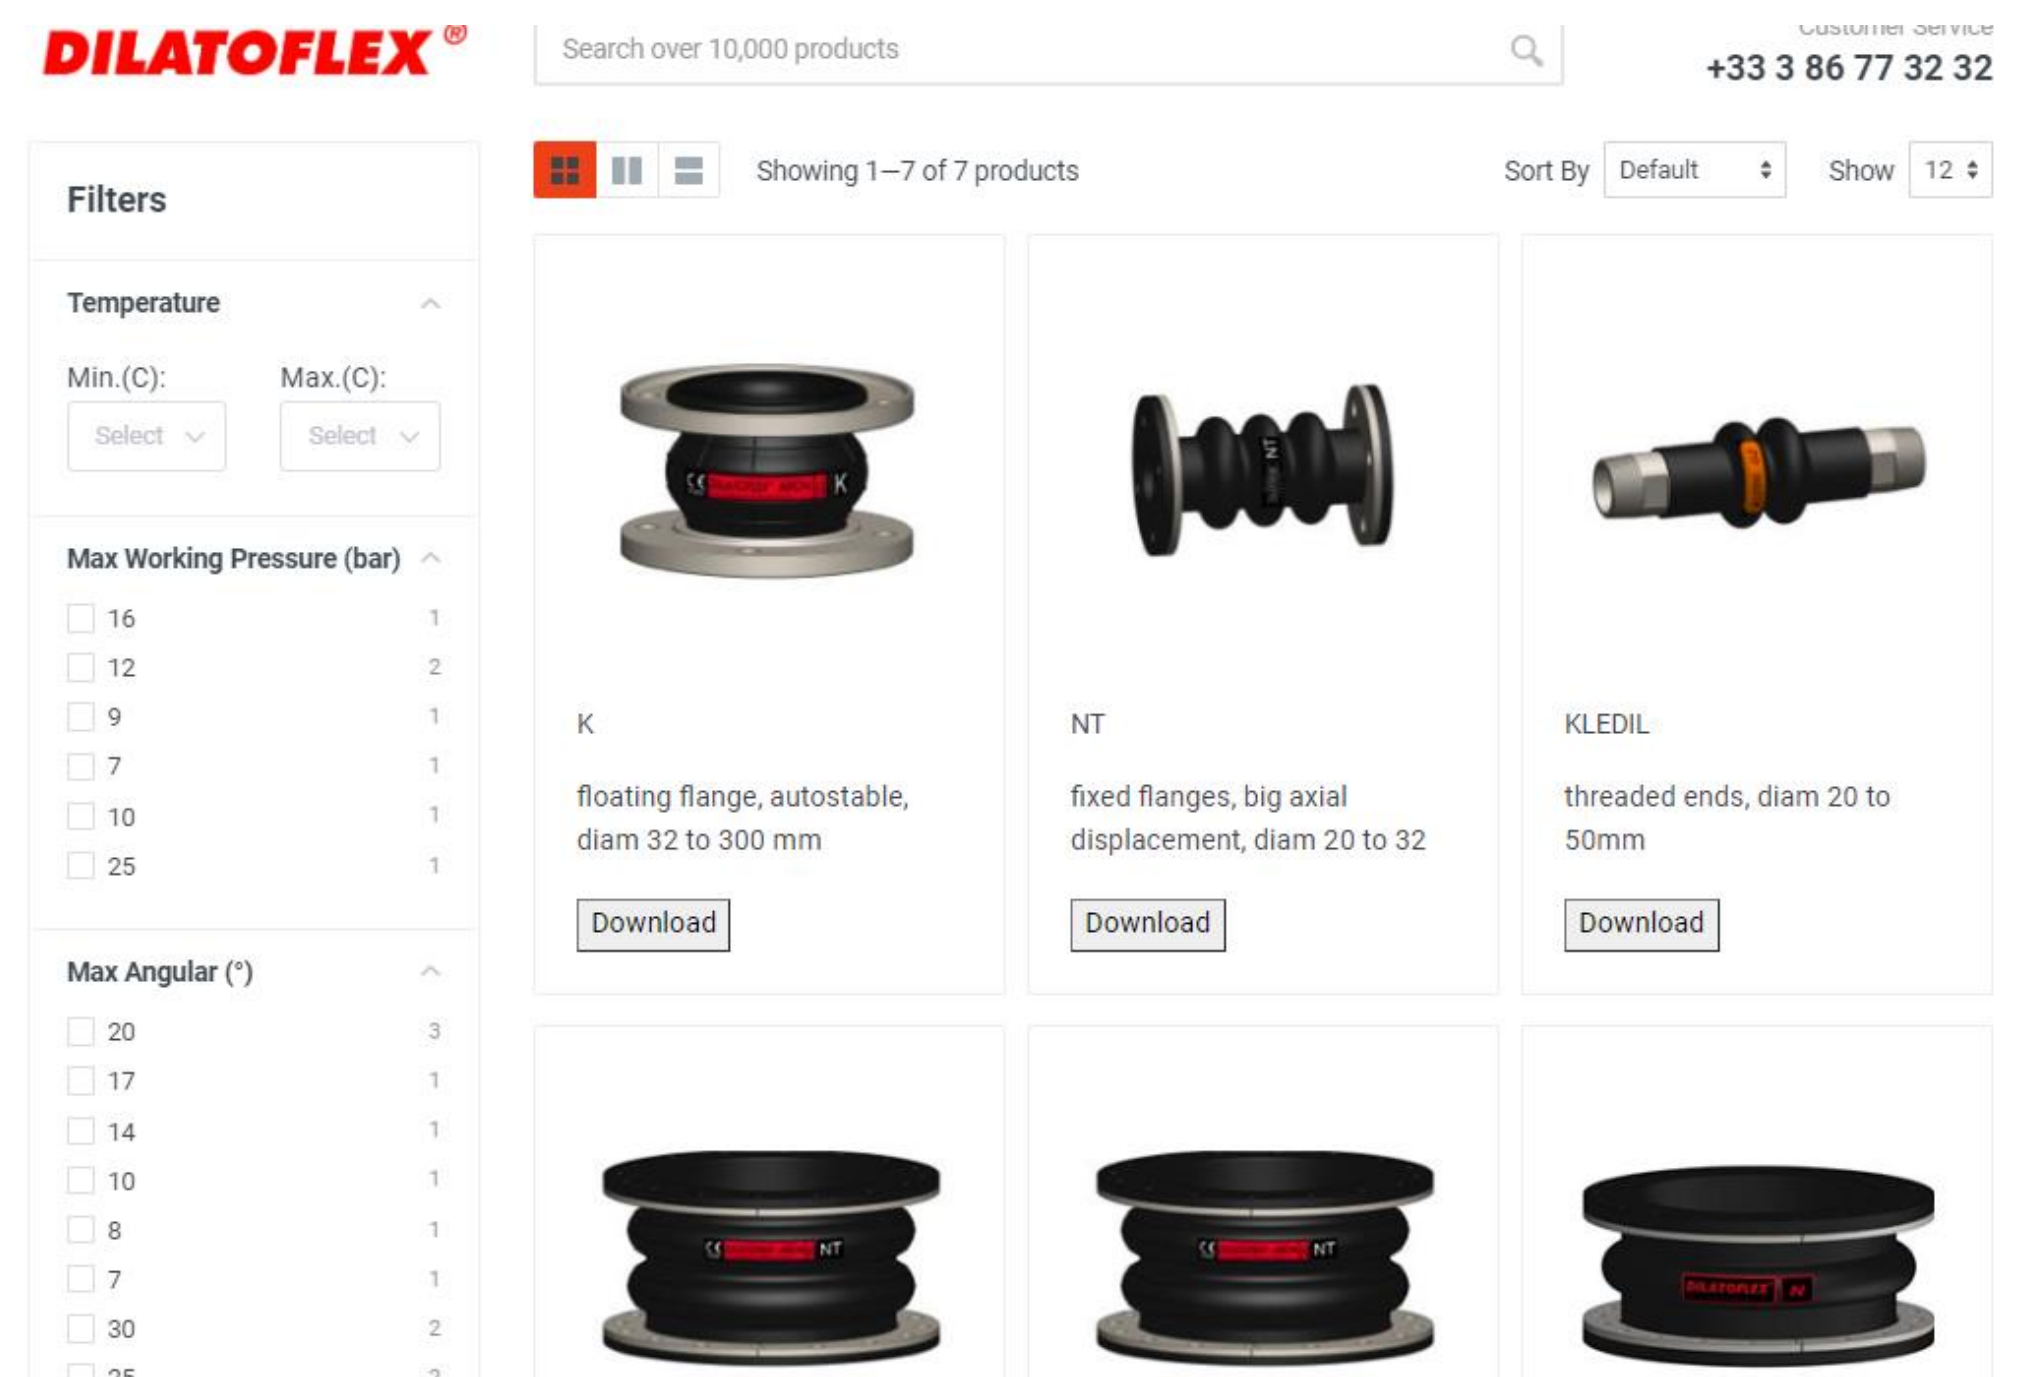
DILATOFLEX®

Search over 10,000 products

Customer Service
+33 3 86 77 32 32

Filters

Temperature

Min.(C):
Select

Max.(C):
Select

Max Working Pressure (bar)

16 1
12 2
9 1
7 1
10 1
25 1

Max Angular (°)

20 3
17 1
14 1
10 1
8 1
7 1
30 2
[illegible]

Showing 1–7 of 7 products

Sort By Default

Show 12

K

floating flange, autostable, diam 32 to 300 mm

Download

NT

fixed flanges, big axial displacement, diam 20 to 32

Download

KLEDIL

threaded ends, diam 20 to 50mm

Download